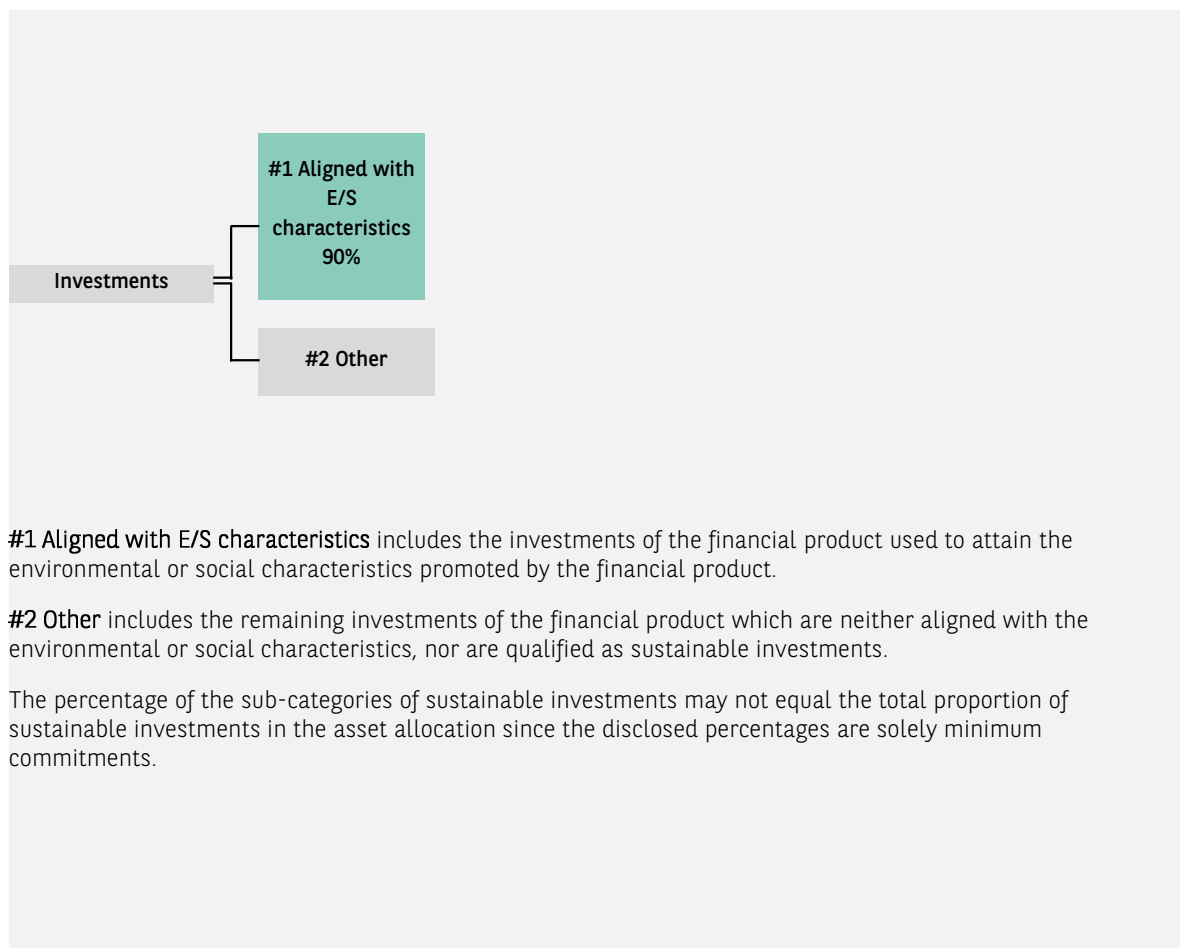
Investments

#1 Aligned with E/S characteristics 90%

#2 Other

#1 Aligned with E/S characteristics includes the investments of the financial product used to attain the environmental or social characteristics promoted by the financial product.

#2 Other includes the remaining investments of the financial product which are neither aligned with the environmental or social characteristics, nor are qualified as sustainable investments.

The percentage of the sub-categories of sustainable investments may not equal the total proportion of sustainable investments in the asset allocation since the disclosed percentages are solely minimum commitments.